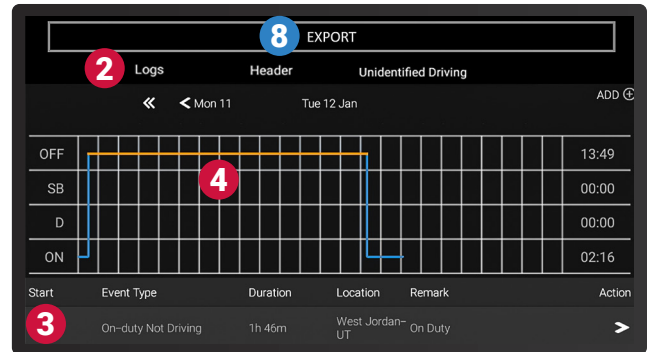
8 EXPORT

2 Logs Header Unidentified Driving

« < Mon 11 Tue 12 Jan ADD ⊕

| | |
|---|---|
| OFF | 13:49 |
| SB | 00:00 |
| D | 00:00 |
| ON | 02:16 |

4

| Start | Event Type | Duration | Location | Remark | Action |
|---|---|---|---|---|---|
| 3 | On-duty Not Driving | 1h 46m | West Jordan–UT | On Duty | > |